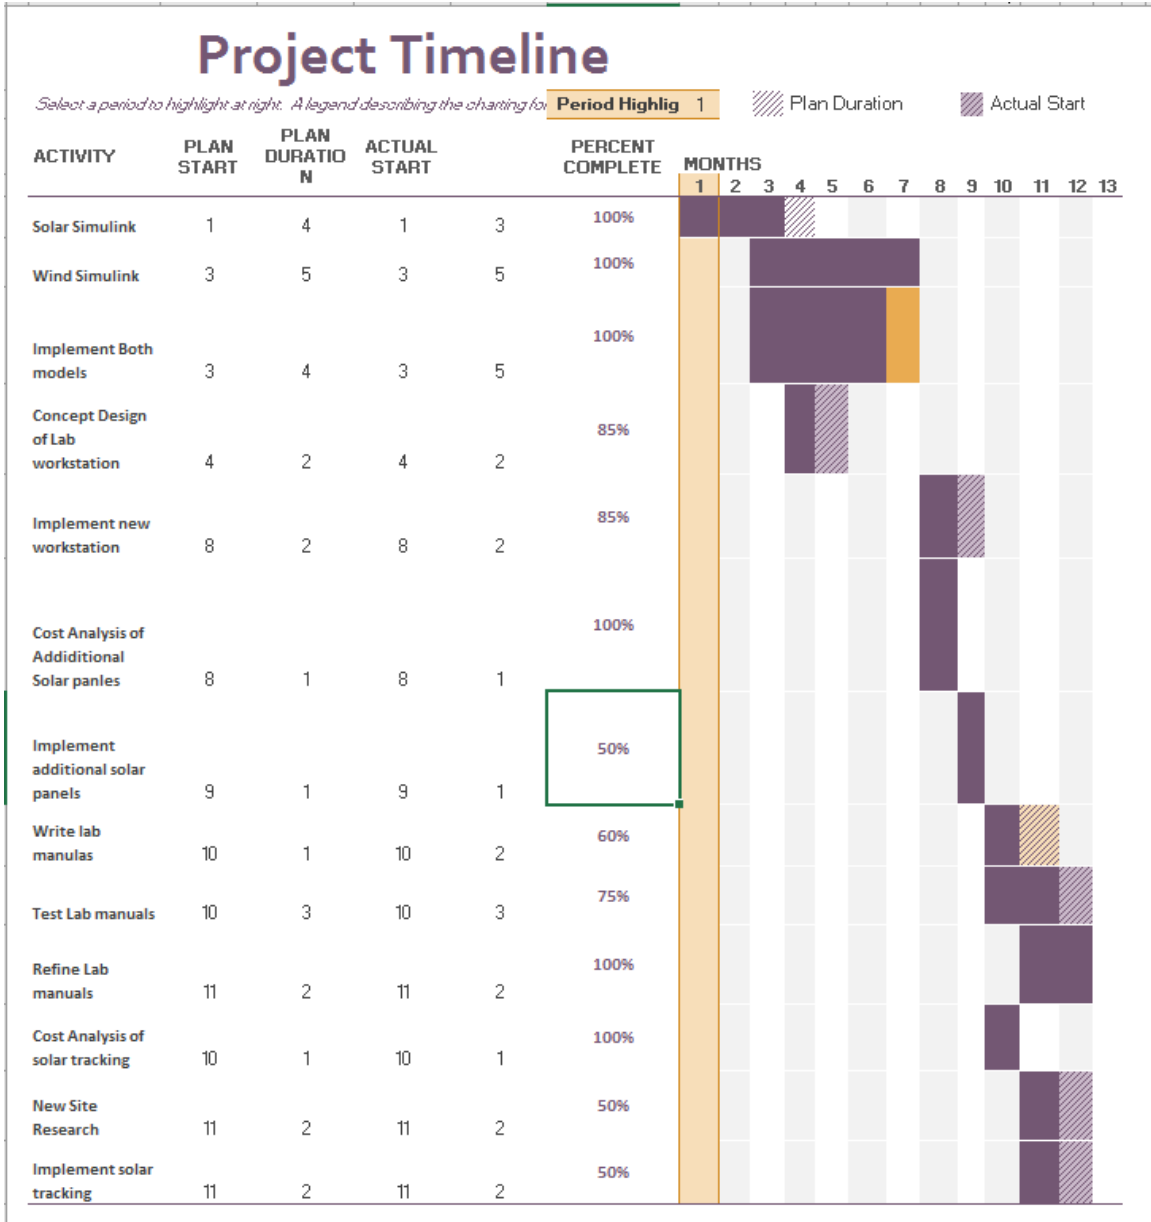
Project Timeline

Select a period to highlight at right. A legend describing the charting fo Period Highlig 1 Plan Duration Actual Start

| ACTIVITY | PLAN START | PLAN DURATION | ACTUAL START | | PERCENT COMPLETE |
|---|---|---|---|---|---|
| Solar Simulink | 1 | 4 | 1 | 3 | 100% |
| Wind Simulink | 3 | 5 | 3 | 5 | 100% |
| Implement Both models | 3 | 4 | 3 | 5 | 100% |
| Concept Design of Lab workstation | 4 | 2 | 4 | 2 | 85% |
| Implement new workstation | 8 | 2 | 8 | 2 | 85% |
| Cost Analysis of Addiditional Solar panles | 8 | 1 | 8 | 1 | 100% |
| Implement additional solar panels | 9 | 1 | 9 | 1 | 50% |
| Write lab manulas | 10 | 1 | 10 | 2 | 60% |
| Test Lab manuals | 10 | 3 | 10 | 3 | 75% |
| Refine Lab manuals | 11 | 2 | 11 | 2 | 100% |
| Cost Analysis of solar tracking | 10 | 1 | 10 | 1 | 100% |
| New Site Research | 11 | 2 | 11 | 2 | 50% |
| Implement solar tracking | 11 | 2 | 11 | 2 | 50% |

MONTHS
1 2 3 4 5 6 7 8 9 10 11 12 13